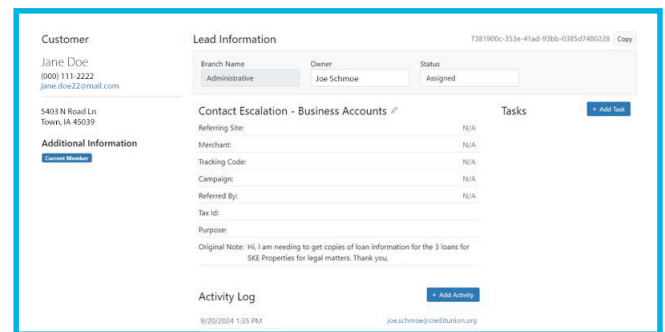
Customer

Jane Doe
(000) 111-2222
jane.doe22@mail.com

5403 N Road Ln
Town, IA 45039

Additional Information

Current Member

Lead Information

7381900c-353e-41ad-93bb-0385d7480228 Copy

| Branch Name | Owner | Status |
|---|---|---|
| Administrative | Joe Schmoe | Assigned |

Contact Escalation - Business Accounts

| | |
|---|---|
| Referring Site: | N/A |
| Merchant: | N/A |
| Tracking Code: | N/A |
| Campaign: | N/A |
| Referred By: | N/A |
| Tax Id: | |
| Purpose: | |
| Original Note: | Hi, I am needing to get copies of loan information for the 3 loans for SKE Properties for legal matters. Thank you. |

Tasks

+ Add Task

Activity Log

+ Add Activity

9/20/2024 1:35 PM joe.schmoe@creditunion.org